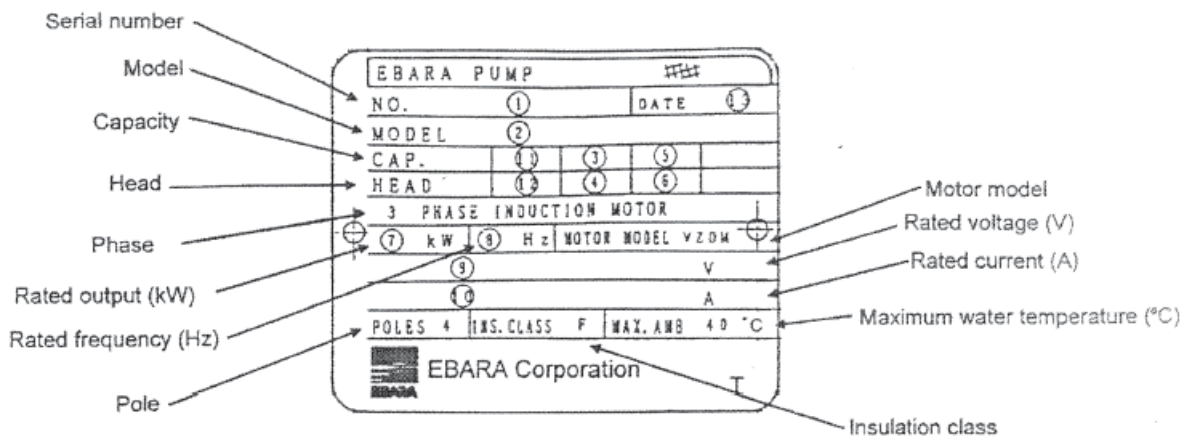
Serial number

Model

Capacity

Head

Phase

Rated output (kW)

Rated frequency (Hz)

Pole

EBARA PUMP

NO. ① DATE ⑬

MODEL ②

CAP. ⑪ ③ ⑤

HEAD ⑫ ④ ⑥

3 PHASE INDUCTION MOTOR

⑦ kW ⑧ Hz MOTOR MODEL VZOM

⑨ V

⑩ A

POLES 4 INS.CLASS F MAX.AMB 40 °C

EBARA

EBARA Corporation

Motor model

Rated voltage (V)

Rated current (A)

Maximum water temperature (°C)

Insulation class